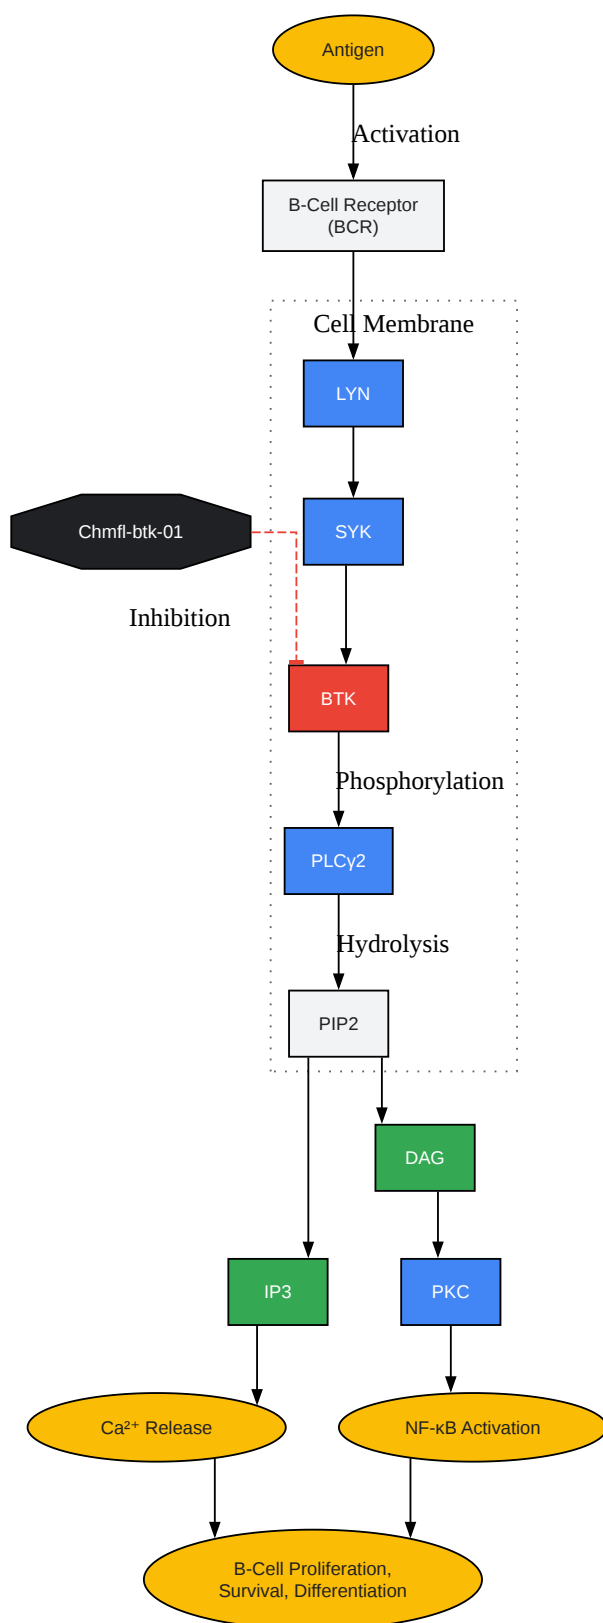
Antigen

Activation

B-Cell Receptor
(BCR)

Cell Membrane

LYN

Chmfl-btk-01

SYK

Inhibition

BTK

Phosphorylation

PLCγ2

Hydrolysis

PIP2

DAG

IP3

PKC

$Ca^{2+}$ Release

NF-κB Activation

B-Cell Proliferation,
Survival, Differentiation